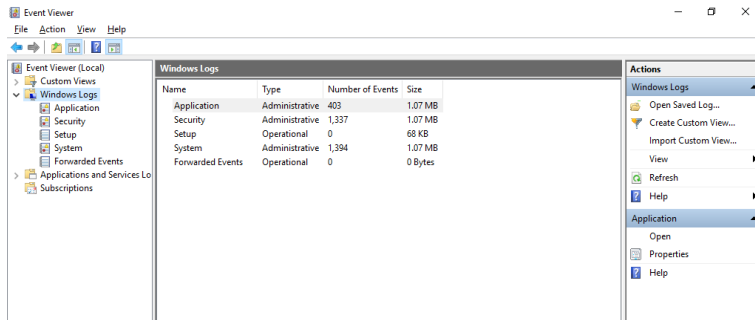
Event Viewer

File Action View Help

Event Viewer (Local)
Custom Views
Windows Logs
Application
Security
Setup
System
Forwarded Events
Applications and Services Lo
Subscriptions

Windows Logs

| Name | Type | Number of Events | Size |
|---|---|---|---|
| Application | Administrative | 403 | 1.07 MB |
| Security | Administrative | 1,337 | 1.07 MB |
| Setup | Operational | 0 | 68 KB |
| System | Administrative | 1,394 | 1.07 MB |
| Forwarded Events | Operational | 0 | 0 Bytes |

Actions

Windows Logs
Open Saved Log...
Create Custom View...
Import Custom View...
View
Refresh
Help

Application
Open
Properties
Help